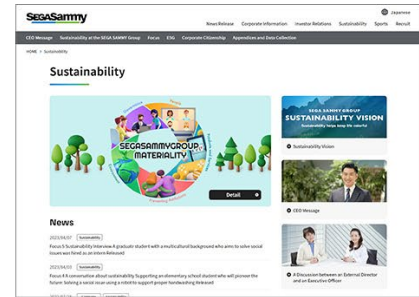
SEGASammy

Japanese

News Release Corporate Information Investor Relations Sustainability Sports Recruit

CEO Message Sustainability at the SEGA SAMMY Group Focus ESG Corporate Citizenship Appendices and Data Collection

HOME > Sustainability

Sustainability

SEGASAMMYGROUP MATERIALITY

Detail

SEGA SAMMY GROUP
SUSTAINABILITY VISION

Sustainability Vision

CEO Message

A Discussion between an External Director and an Executive Officer

News

2023/04/27 Sustainability
Focus 5 Sustainability Interview A graduate student with a multicultural background who aims to solve social issues was hired as an intern Released

2023/04/07 Sustainability
Focus 4 A conversation about sustainability Supporting an elementary school student who will pioneer the future: Solving a social issue using a robot to support proper handwashing Released

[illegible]